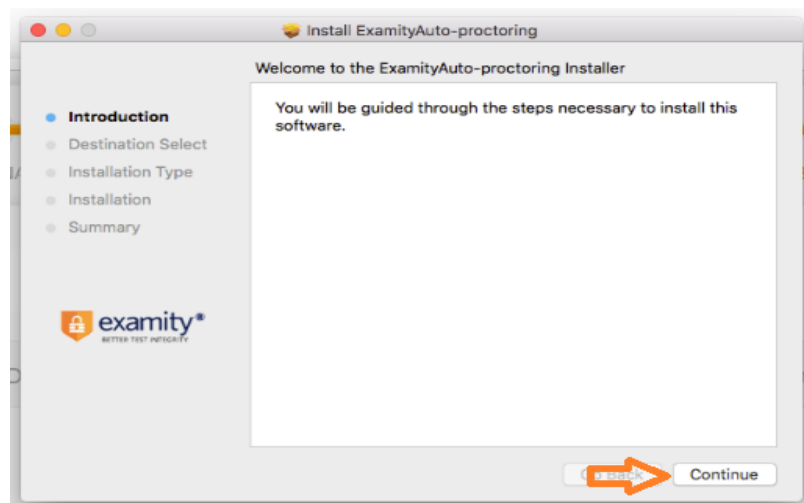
Install ExamityAuto-proctoring

Welcome to the ExamityAuto-proctoring Installer

Introduction
Destination Select
Installation Type
Installation
Summary

You will be guided through the steps necessary to install this software.

examity®
BETTER TEST INTEGRITY

Go Back
Continue